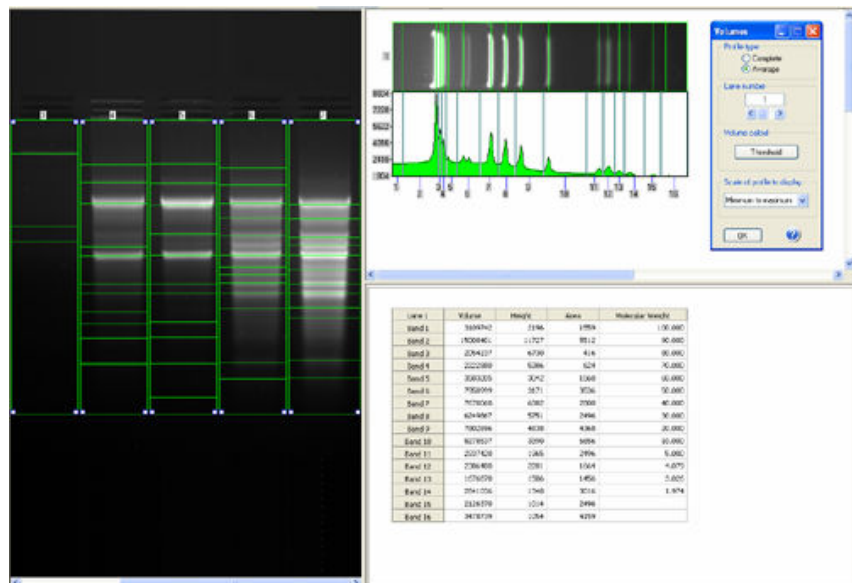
1 2 3 4 5

8604
7338
5622
4306
2990
1604

1 2 3 4 5 6 7 8 9 10 11 12 13 14 15 16

Volumes
Profile type
Complete
Average
Lane number
1
Volume calcul
Threshold
Scale of profile's display
Minimum to maximum
OK

| Lane 1 | Volume | Height | Area | Molecular Weight |
|---|---|---|---|---|
| Band 1 | 5659742 | 2196 | 1959 | 100.000 |
| Band 2 | 15088401 | 11727 | 8512 | 90.000 |
| Band 3 | 2064137 | 6730 | 416 | 80.000 |
| Band 4 | 2222080 | 5386 | 624 | 70.000 |
| Band 5 | 3083205 | 3042 | 1568 | 60.000 |
| Band 6 | 7950999 | 3571 | 3036 | 50.000 |
| Band 7 | 7578068 | 6387 | 2908 | 40.000 |
| Band 8 | 6248667 | 5751 | 2496 | 30.000 |
| Band 9 | 7002896 | 4030 | 4368 | 20.000 |
| Band 10 | 9078537 | 3099 | 9896 | 10.000 |
| Band 11 | 2037428 | 1365 | 2496 | 5.000 |
| Band 12 | 2386408 | 2281 | 1664 | 4.075 |
| Band 13 | 1576578 | 1586 | 1456 | 2.025 |
| Band 14 | 2541356 | 1368 | 3016 | 1.974 |
| Band 15 | 2126370 | 1014 | 2496 | |
| Band 16 | 3478739 | 1054 | 4259 | |